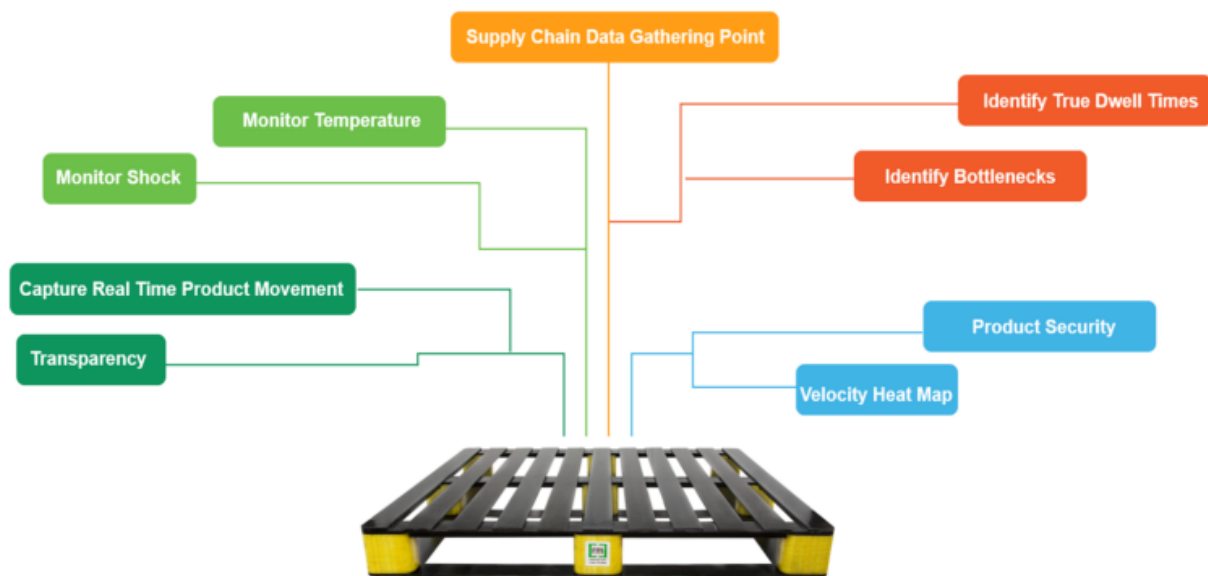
Supply Chain Data Gathering Point

Monitor Temperature

Identify True Dwell Times

Monitor Shock

Identify Bottlenecks

Capture Real Time Product Movement

Transparency

Product Security

Velocity Heat Map